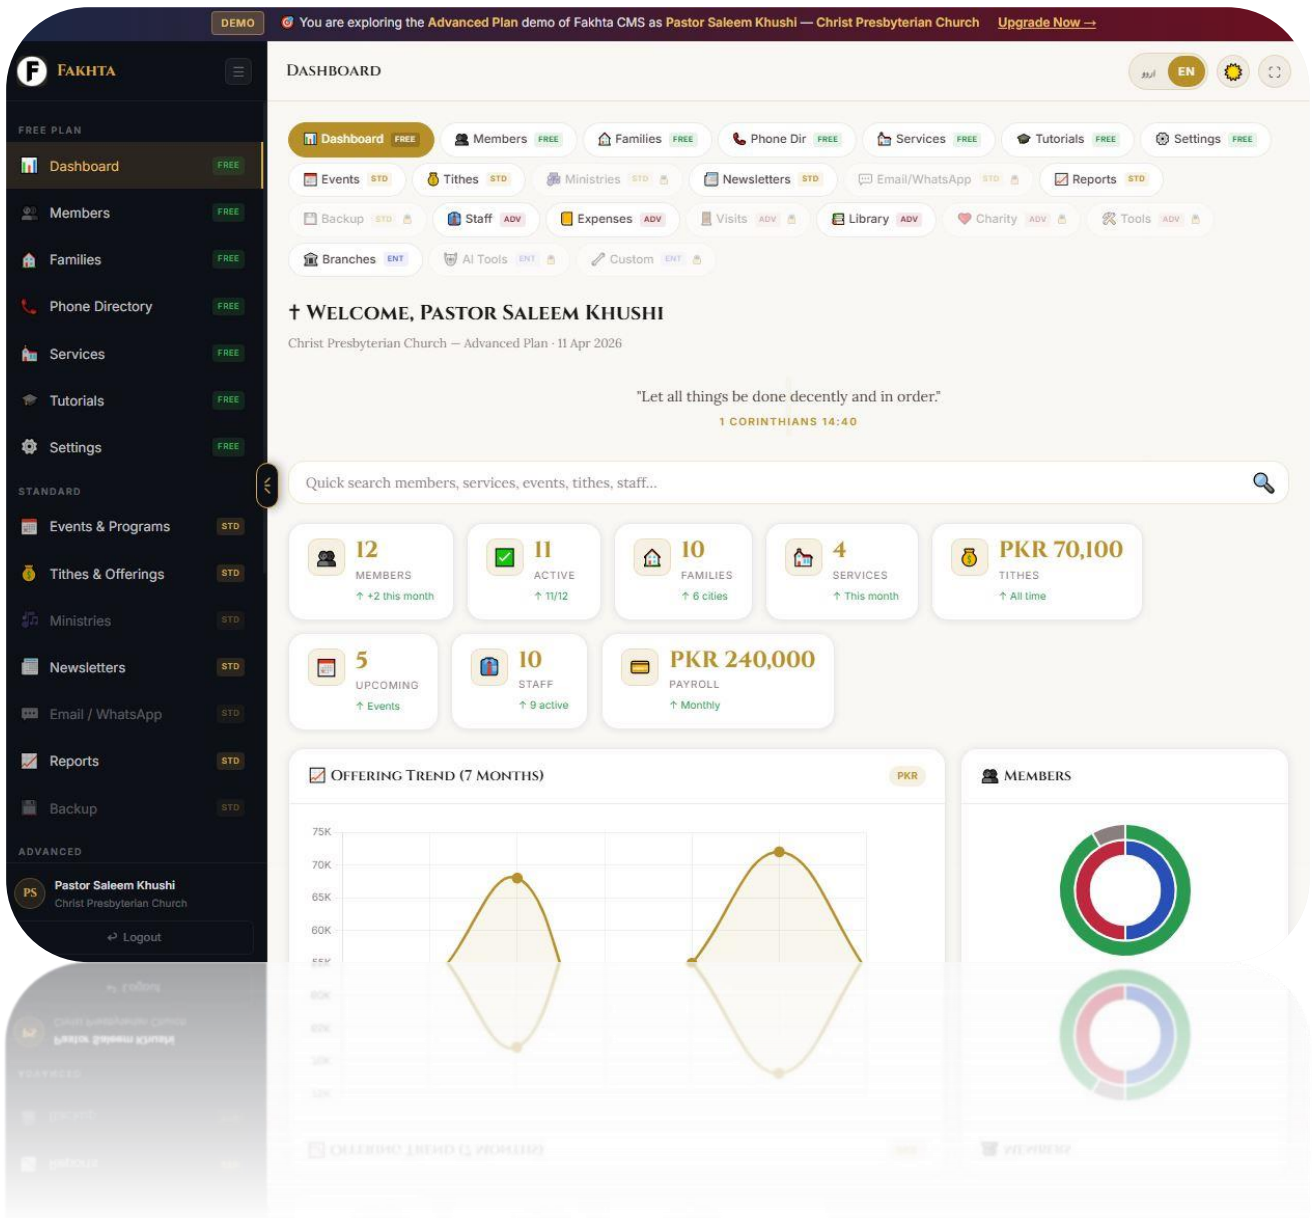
DEMO You are exploring the Advanced Plan demo of Fakhta CMS as Pastor Saleem Khushi — Christ Presbyterian Church Upgrade Now →

FAKHTA

DASHBOARD

اردو EN

FREE PLAN
Dashboard FREE
Members FREE
Families FREE
Phone Directory FREE
Services FREE
Tutorials FREE
Settings FREE
STANDARD
Events & Programs STD
Tithes & Offerings STD
Ministries STD
Newsletters STD
Email / WhatsApp STD
Reports STD
Backup STD
ADVANCED
PS Pastor Saleem Khushi
Christ Presbyterian Church
Logout

Dashboard FREE | Members FREE | Families FREE | Phone Dir FREE | Services FREE | Tutorials FREE | Settings FREE
Events STD | Tithes STD | Ministries STD | Newsletters STD | Email/WhatsApp STD | Reports STD
Backup STD | Staff ADV | Expenses ADV | Visits ADV | Library ADV | Charity ADV | Tools ADV
Branches ENT | AI Tools ENT | Custom ENT

† WELCOME, PASTOR SALEEM KHUSHI
Christ Presbyterian Church — Advanced Plan · 11 Apr 2026

"Let all things be done decently and in order."
1 CORINTHIANS 14:40

Quick search members, services, events, tithes, staff...

12 MEMBERS ↑ +2 this month
11 ACTIVE ↑ 11/12
10 FAMILIES ↑ 6 cities
4 SERVICES ↑ This month
PKR 70,100 TITHES ↑ All time
5 UPCOMING ↑ Events
10 STAFF ↑ 9 active
PKR 240,000 PAYROLL ↑ Monthly

OFFERING TREND (7 MONTHS) PKR
75K
70K
65K
60K
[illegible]

MEMBERS